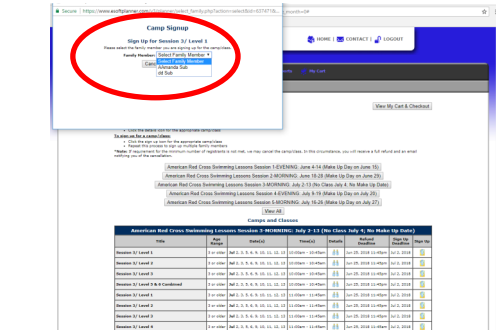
Secure | https://www.ezofficeplanner.com/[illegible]

Camp Signup

Sign Up for Session 3/ Level 1

Please select the family member you are signing up for the camp/class.

Family Member: Select Family Member

Canc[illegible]

Select Family Member
Armanda Sub
dd Sub

HOME | CONTACT | LOGOUT

My Cart

View My Cart & Checkout

Click the delete icon for the appropriate camp/class

To sign up for a camp/class:
Click the sign up icon for the appropriate camp/class
Repeat this process to sign up multiple family members

*Note: If enrollment for the minimum number of registrants is not met, we may cancel the camp/class. In this circumstance, you will receive a full refund and an email notifying you of the cancellation.

American Red Cross Swimming Lessons Session 1-EVENING: June 4-14 (Make Up Day on June 15)

American Red Cross Swimming Lessons Session 2-MORNING: June 18-28 (Make Up Day on June 29)

American Red Cross Swimming Lessons Session 3-MORNING: July 2-13 (No Class July 4; No Make Up Date)

American Red Cross Swimming Lessons Session 4-EVENING: July 9-19 (Make Up Day on July 20)

American Red Cross Swimming Lessons Session 5-MORNING: July 16-26 (Make Up Day on July 27)

View All

Camps and Classes

American Red Cross Swimming Lessons Session 3-MORNING: July 2-13 (No Class July 4; No Make Up Date)

| Title | Age Range | Date(s) | Time(s) | Details | Refund Deadline | Sign Up Deadline | Sign Up |
|---|---|---|---|---|---|---|---|
| Session 3/ Level 1 | 3 or older | Jul 2, 3, 5, 6, 9, 10, 11, 12, 13 | 10:00am - 10:45am | | Jun 25, 2018 11:45pm | Jul 2, 2018 | |
| Session 3/ Level 2 | 3 or older | Jul 2, 3, 5, 6, 9, 10, 11, 12, 13 | 10:00am - 10:45am | | Jun 25, 2018 11:45pm | Jul 2, 2018 | |
| Session 3/ Level 3 | 3 or older | Jul 2, 3, 5, 6, 9, 10, 11, 12, 13 | 10:00am - 10:45am | | Jun 25, 2018 11:45pm | Jul 2, 2018 | |
| Session 3/ Level 3 & 4 Combined | 3 or older | Jul 2, 3, 5, 6, 9, 10, 11, 12, 13 | 10:00am - 10:45am | | Jun 25, 2018 11:45pm | Jul 2, 2018 | |
| Session 3/ Level 1 | 3 or older | Jul 2, 3, 5, 6, 9, 10, 11, 12, 13 | 11:00am - 11:45am | | Jun 25, 2018 11:45pm | Jul 2, 2018 | |
| Session 3/ Level 2 | 3 or older | Jul 2, 3, 5, 6, 9, 10, 11, 12, 13 | 11:00am - 11:45am | | Jun 25, 2018 11:45pm | Jul 2, 2018 | |
| Session 3/ Level 3 | 3 or older | Jul 2, 3, 5, 6, 9, 10, 11, 12, 13 | 11:00am - 11:45am | | Jun 25, 2018 11:45pm | Jul 2, 2018 | |